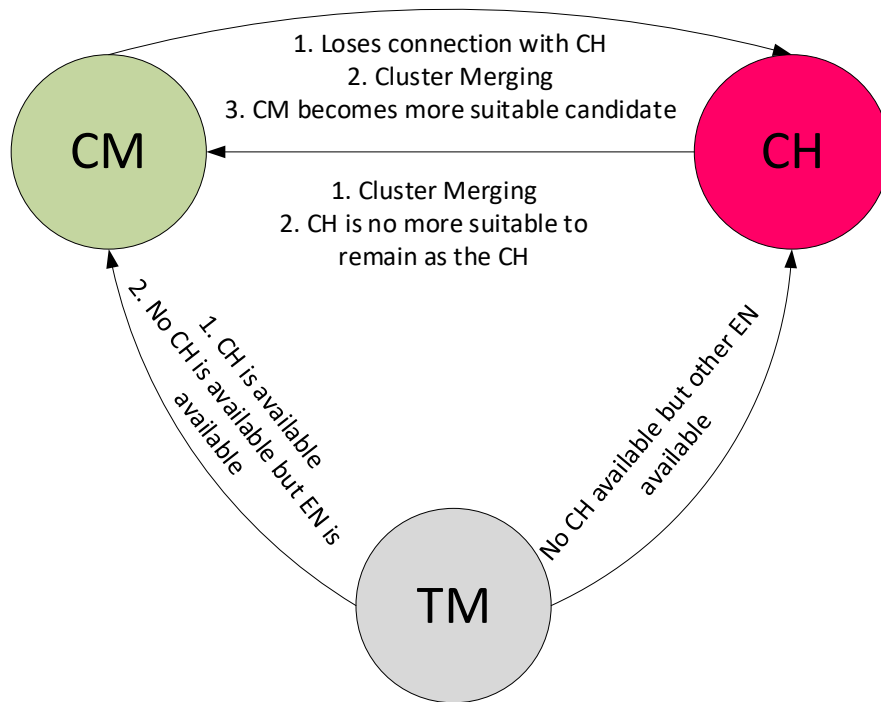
1. Loses connection with CH
2. Cluster Merging
3. CM becomes more suitable candidate

CM

CH

1. Cluster Merging
2. CH is no more suitable to remain as the CH

1. CH is available
2. No CH is available but EN is available

No CH available but other EN available

TM